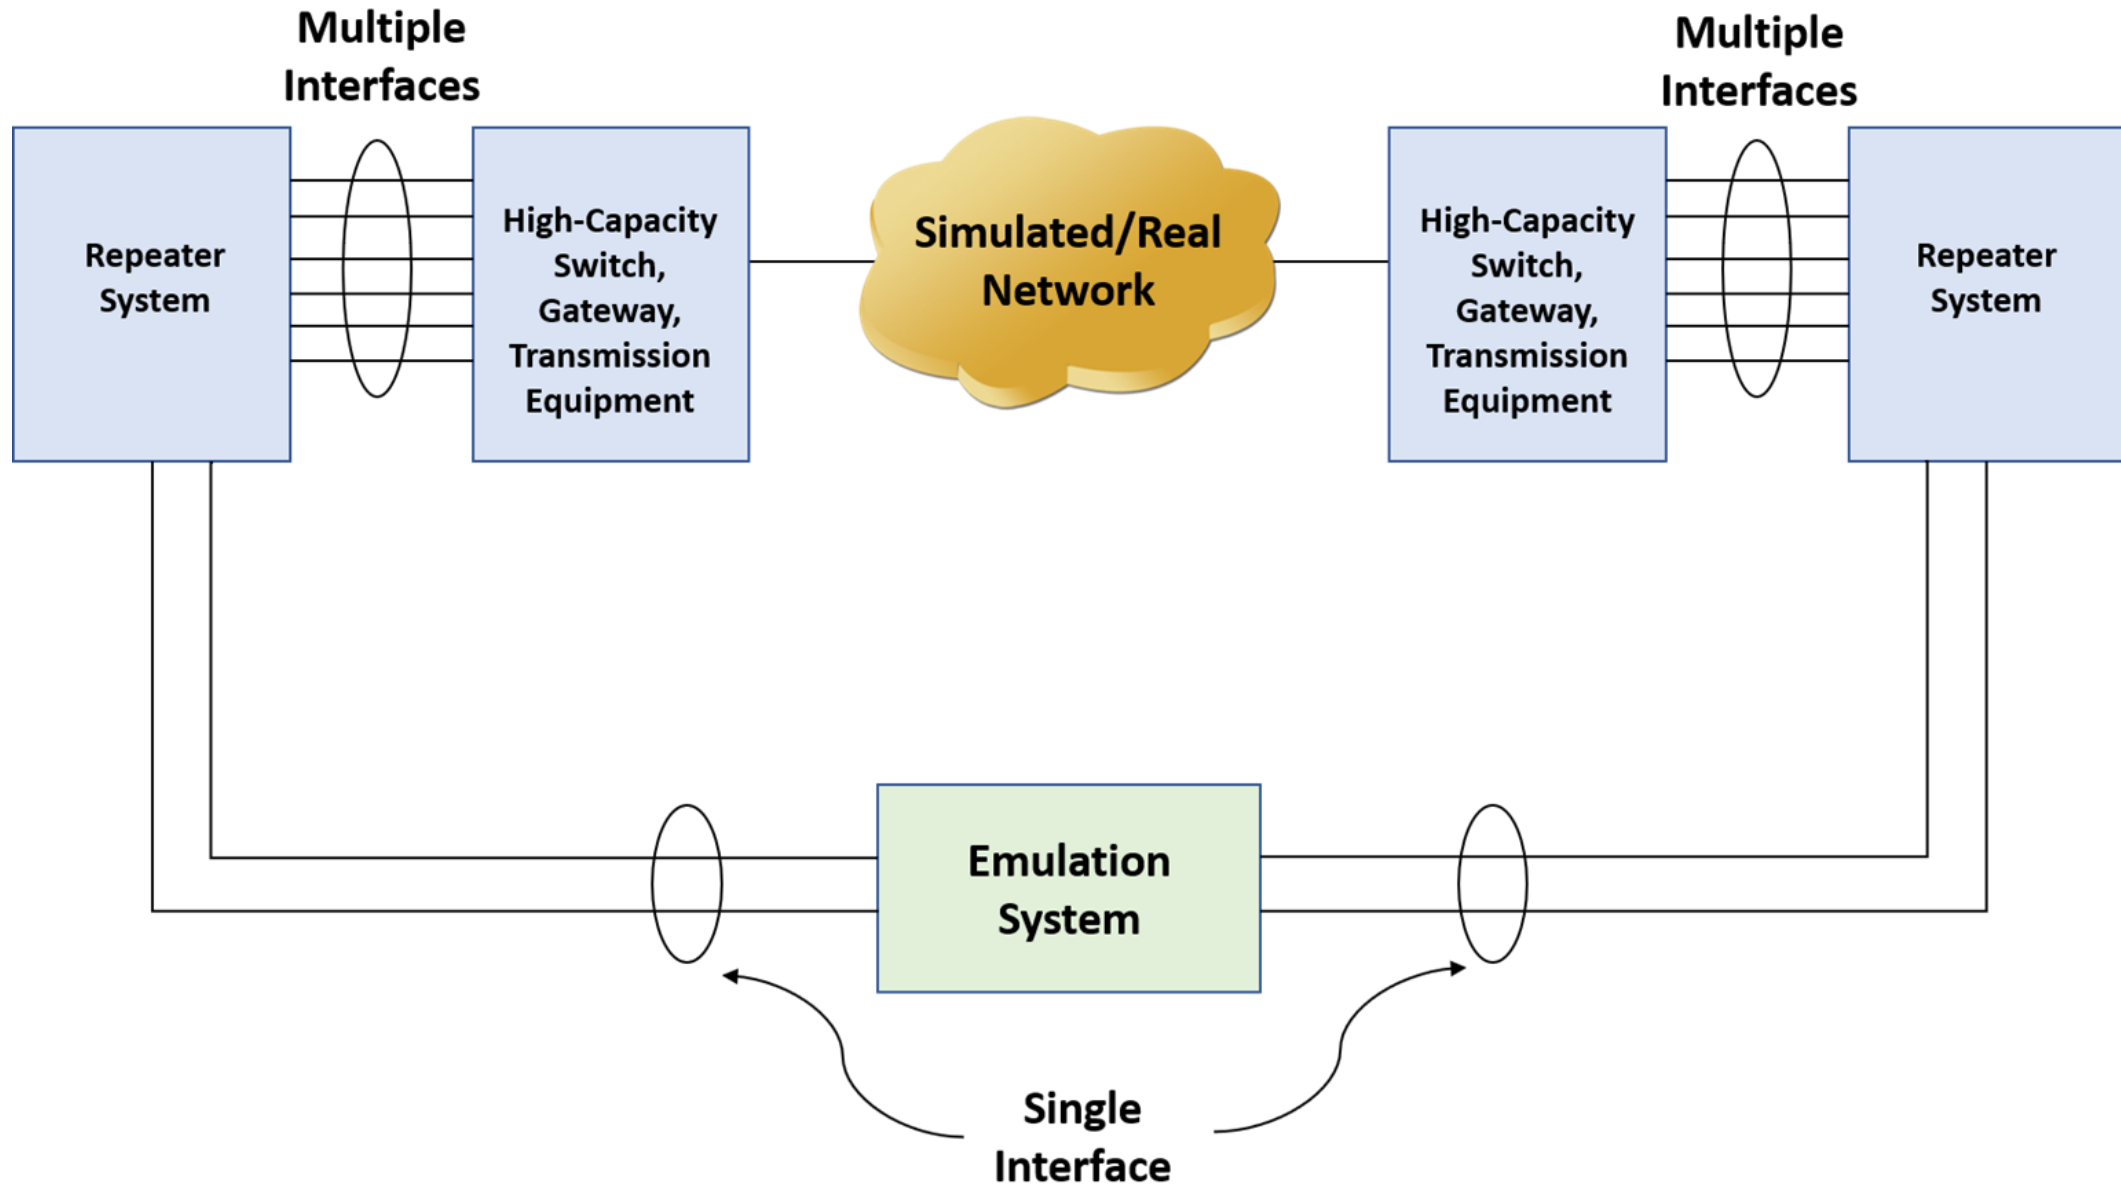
Multiple Interfaces

Multiple Interfaces

Repeater System

High-Capacity Switch, Gateway, Transmission Equipment

Simulated/Real Network

High-Capacity Switch, Gateway, Transmission Equipment

Repeater System

Emulation System

Single Interface